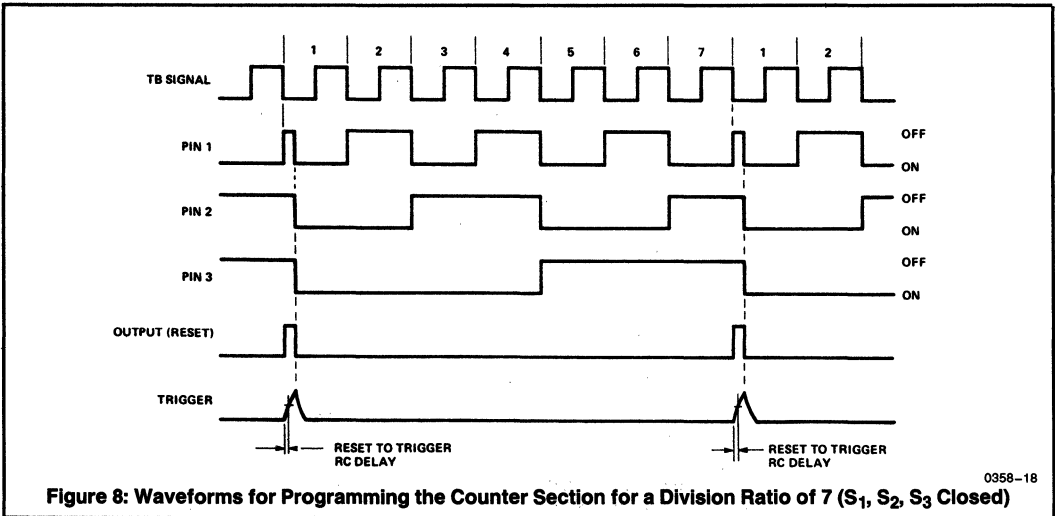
1 2 3 4 5 6 7 1 2

TB SIGNAL

PIN 1

OFF

ON

PIN 2

OFF

ON

PIN 3

OFF

ON

OUTPUT (RESET)

TRIGGER

RESET TO TRIGGER RC DELAY

RESET TO TRIGGER RC DELAY

0358–18

Figure 8: Waveforms for Programming the Counter Section for a Division Ratio of 7 ($S_1$, $S_2$, $S_3$ Closed)